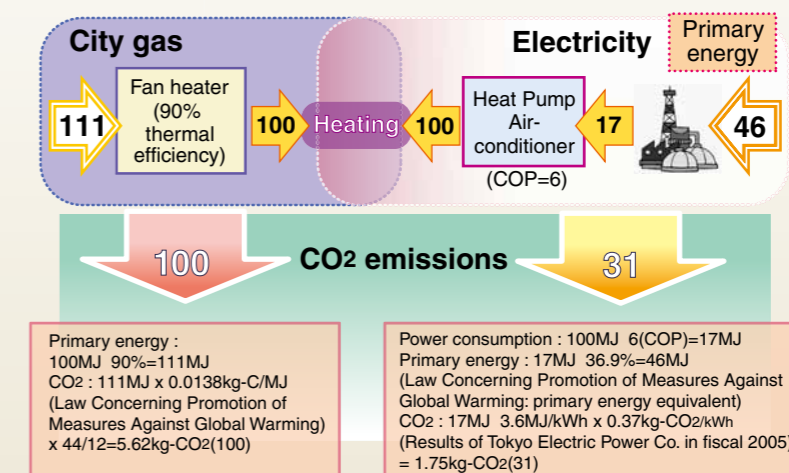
City gas

Electricity

Primary energy

111

Fan heater (90% thermal efficiency)

100

Heating

100

Heat Pump Air-conditioner

(COP=6)

17

46

100

$CO_2$ emissions

31

Primary energy :
100MJ 90%=111MJ
$CO_2$ : 111MJ x 0.0138kg-C/MJ
(Law Concerning Promotion of Measures Against Global Warming)
x 44/12=5.62kg-$CO_2$(100)

Power consumption : 100MJ 6(COP)=17MJ
Primary energy : 17MJ 36.9%=46MJ
(Law Concerning Promotion of Measures Against Global Warming: primary energy equivalent)
$CO_2$ : 17MJ 3.6MJ/kWh x 0.37kg-$CO_2$/kWh
(Results of Tokyo Electric Power Co. in fiscal 2005)
= 1.75kg-$CO_2$(31)